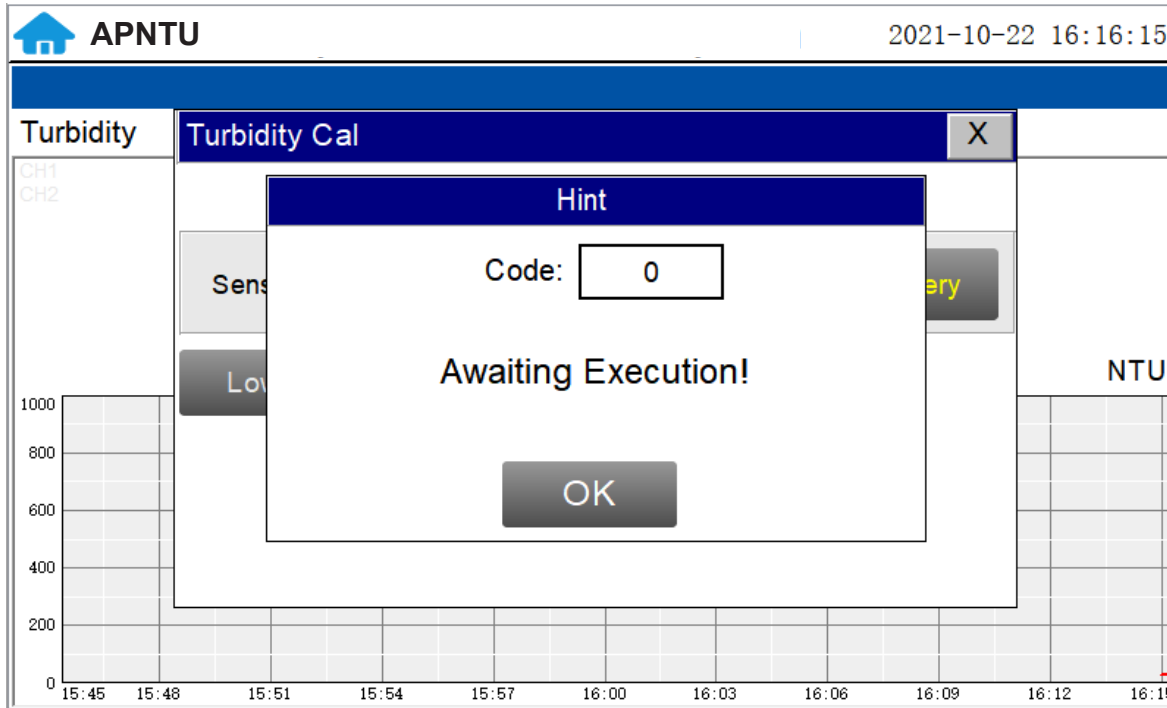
APNTU

2021-10-22 16:16:15

Turbidity

CH1
CH2

Turbidity Cal

X

Sens

ery

Low

Hint

Code: 0

Awaiting Execution!

OK

NTU

1000
800
600
400
200
0

15:45 15:48 15:51 15:54 15:57 16:00 16:03 16:06 16:09 16:12 16:1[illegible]